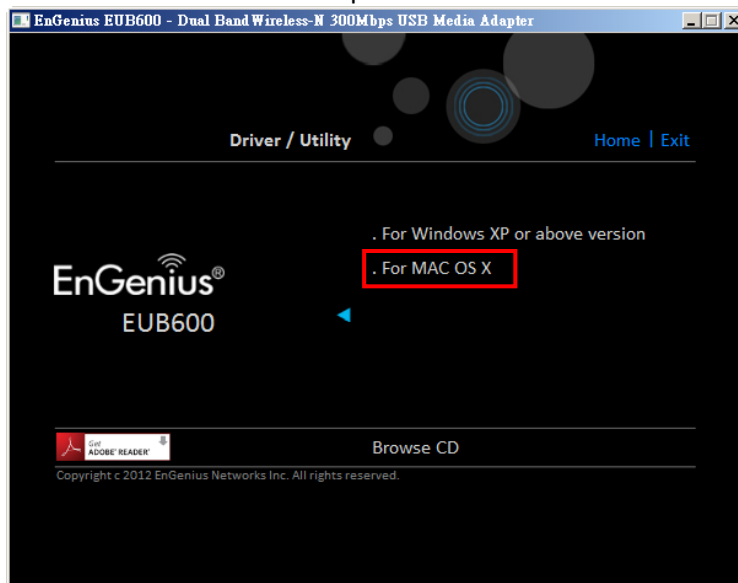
EnGenius EUB600 - Dual Band Wireless-N 300Mbps USB Media Adapter

Driver / Utility

Home | Exit

. For Windows XP or above version

. For MAC OS X

EnGenius®

EUB600

Get ADOBE® READER®

Browse CD

Copyright c 2012 EnGenius Networks Inc. All rights reserved.